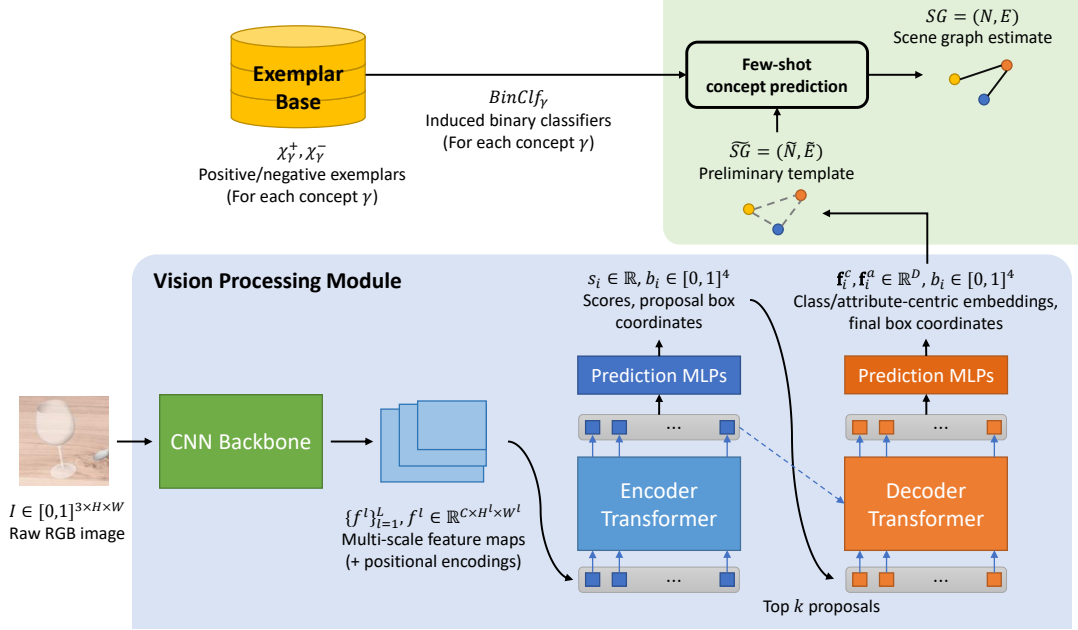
Exemplar Base

$\chi_\gamma^+, \chi_\gamma^-$
Positive/negative exemplars
(For each concept $\gamma$)

$BinClf_\gamma$
Induced binary classifiers
(For each concept $\gamma$)

Few-shot concept prediction

$SG = (N, E)$
Scene graph estimate

$\widetilde{SG} = (\tilde{N}, \tilde{E})$
Preliminary template

Vision Processing Module

$s_i \in \mathbb{R}, b_i \in [0,1]^4$
Scores, proposal box coordinates

$\mathbf{f}_i^c, \mathbf{f}_i^a \in \mathbb{R}^D, b_i \in [0,1]^4$
Class/attribute-centric embeddings, final box coordinates

Prediction MLPs

Prediction MLPs

...

...

CNN Backbone

Encoder Transformer

Decoder Transformer

$I \in [0,1]^{3\times H\times W}$
Raw RGB image

$\{f^l\}_{l=1}^L, f^l \in \mathbb{R}^{C\times H^l\times W^l}$
Multi-scale feature maps
(+ positional encodings)

...

...

Top $k$ proposals